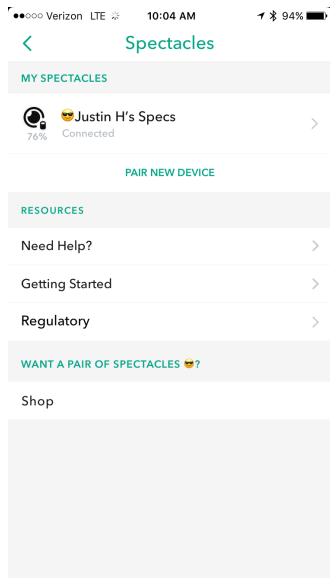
●●○○○ Verizon LTE 10:04 AM 94%

<

Spectacles

MY SPECTACLES

76%

😎Justin H's Specs

Connected

>

PAIR NEW DEVICE

RESOURCES

Need Help?

>

Getting Started

>

Regulatory

>

WANT A PAIR OF SPECTACLES 😎?

Shop